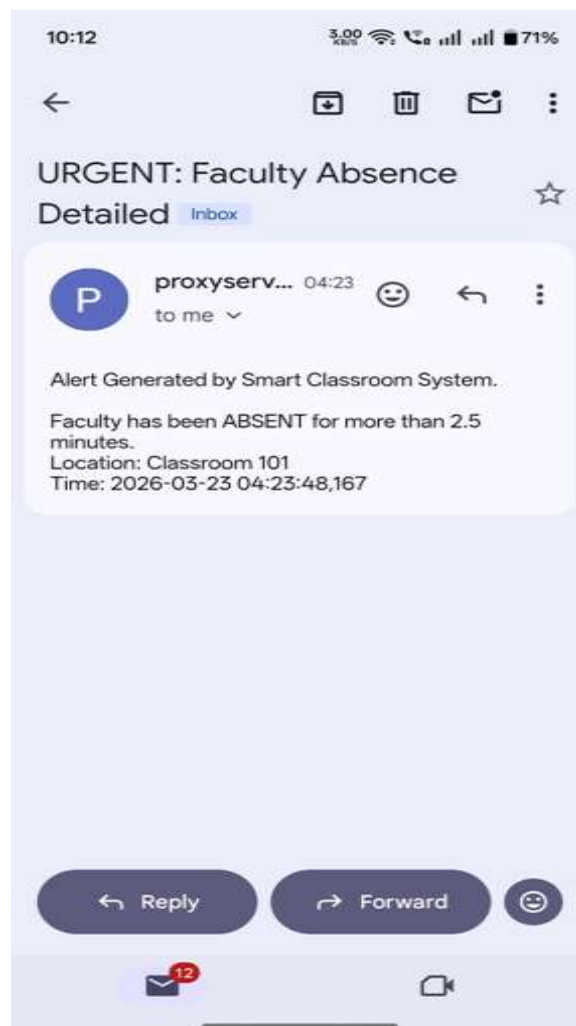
10:12

3.00 KB/S 71%

URGENT: Faculty Absence Detailed Inbox

P

proxyserv... 04:23

to me

Alert Generated by Smart Classroom System.

Faculty has been ABSENT for more than 2.5 minutes.
Location: Classroom 101
Time: 2026-03-23 04:23:48,167

Reply

Forward

12